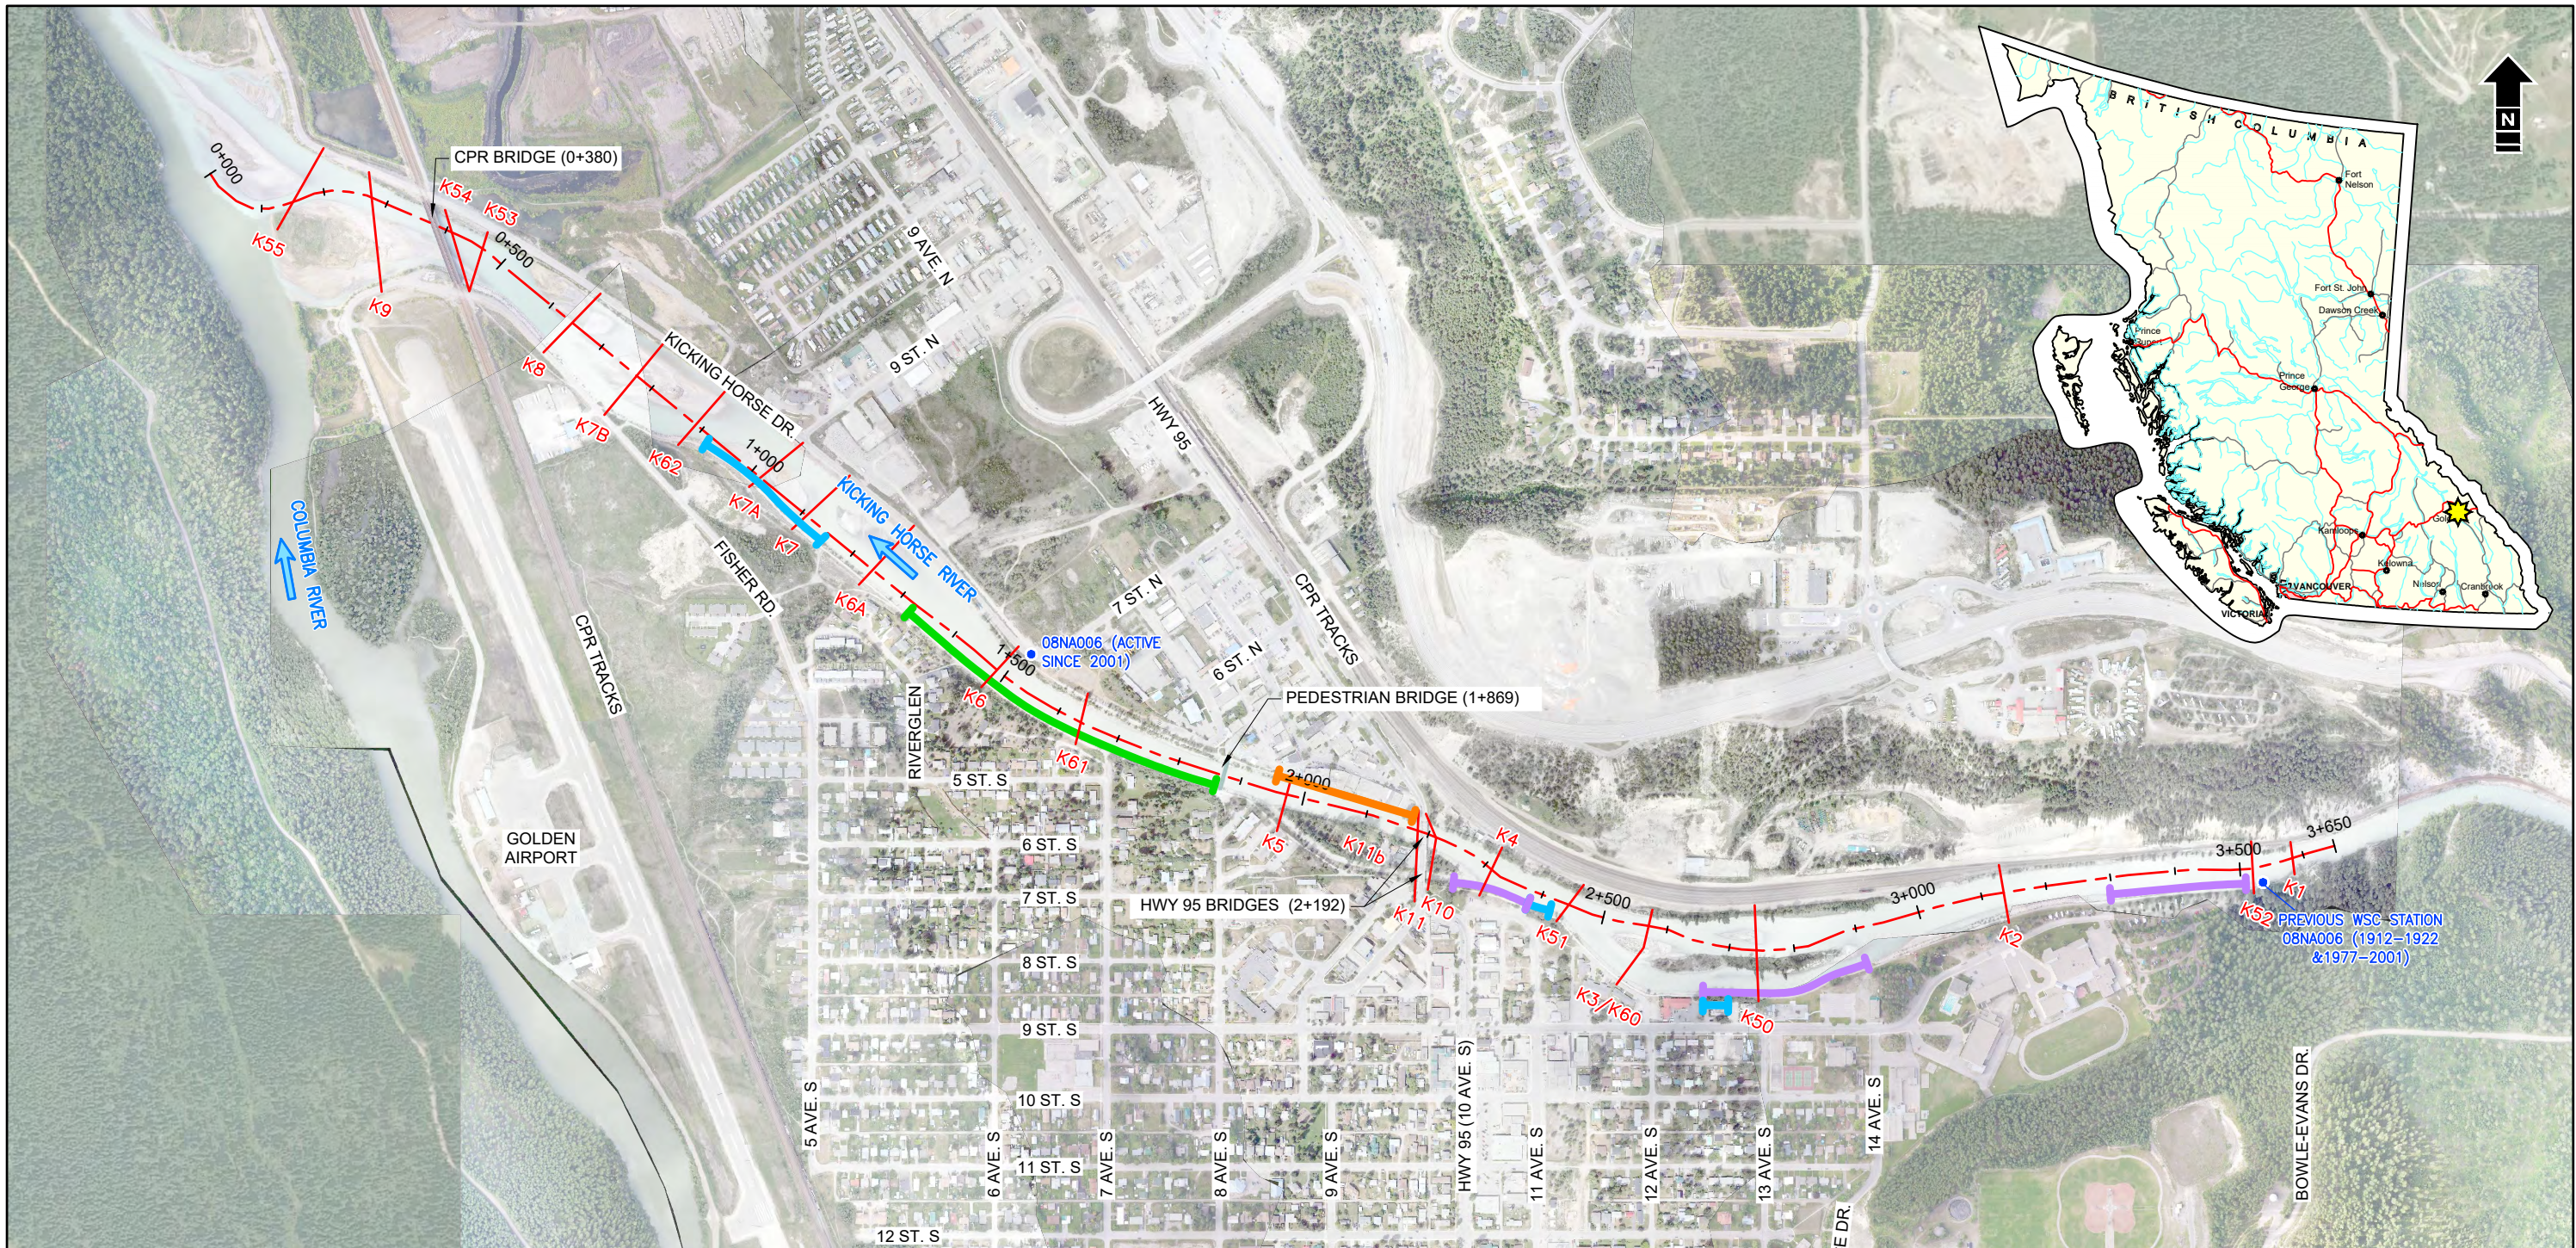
BRITISH COLUMBIA
Fort Nelson
Fort St. John
Dawson Creek
Prince Rupert
Prince George
Kamloops
Kelowna
Nelson
Cranbrook
Golden
VANCOUVER
VICTORIA
N

CPR BRIDGE (0+380)
0+000
K55
K54
K53
0+500
K9
K8
KICKING HORSE DR
K7B
K62
1+000
K7A
K7
KICKING HORSE RIVER
COLUMBIA RIVER
FISHER RD
K6A
CPR TRACKS
9 AVE. N
9 ST. N
HWY 95
7 ST. N
6 ST. N
CPR TRACKS
08NA006 (ACTIVE SINCE 2001)
1+500
K6
RIVERGLEN
PEDESTRIAN BRIDGE (1+869)
K61
5 ST. S
2+000
K5
K11b
K4
GOLDEN AIRPORT
6 ST. S
7 ST. S
HWY 95 BRIDGES (2+192)
K10
K11
K51
2+500
3+000
3+500
3+650
K1
K52
PREVIOUS WSC STATION 08NA006 (1912–1922 &1977–2001)
K2
K3/K60
K50
8 ST. S
9 ST. S
10 ST. S
11 ST. S
12 ST. S
5 AVE. S
6 AVE. S
7 AVE. S
8 AVE. S
9 AVE. S
HWY 95 (10 AVE. S)
11 AVE. S
12 AVE. S
13 AVE. S
14 AVE. S
BOWLE-EVANS DR.
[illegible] DR.